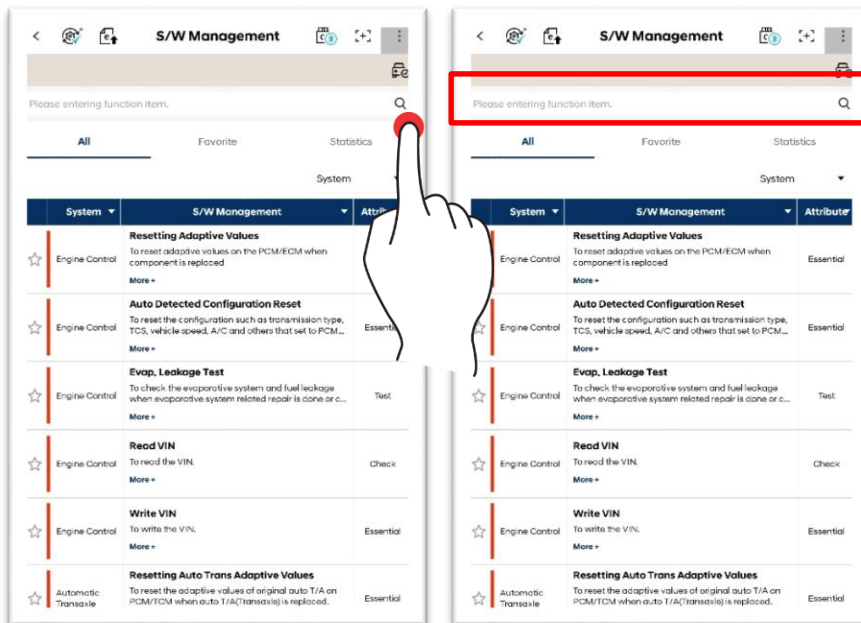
S/W Management

Please entering function item.

All
Favorite
Statistics

System

| | System | S/W Management | Attrib |
|---|---|---|---|
| ☆ | Engine Control | **Resetting Adaptive Values** To reset adaptive values on the PCM/ECM when component is replaced More + | |
| ☆ | Engine Control | **Auto Detected Configuration Reset** To reset the configuration such as transmission type, TCS, vehicle speed, A/C and others that set to PCM... More + | Essentia |
| ☆ | Engine Control | **Evap, Leakage Test** To check the evaporative system and fuel leakage when evaporative system related repair is done or c... More + | Test |
| ☆ | Engine Control | **Read VIN** To read the VIN. More + | Check |
| ☆ | Engine Control | **Write VIN** To write the VIN. More + | Essential |
| ☆ | Automatic Transaxle | **Resetting Auto Trans Adaptive Values** To reset the adaptive values of original auto T/A on PCM/TCM when auto T/A(Transaxle) is replaced. | Essential |

S/W Management

Please entering function item.

All
Favorite
Statistics

System

| | System | S/W Management | Attribute |
|---|---|---|---|
| ☆ | Engine Control | **Resetting Adaptive Values** To reset adaptive values on the PCM/ECM when component is replaced More + | Essential |
| ☆ | Engine Control | **Auto Detected Configuration Reset** To reset the configuration such as transmission type, TCS, vehicle speed, A/C and others that set to PCM... More + | Essential |
| ☆ | Engine Control | **Evap, Leakage Test** To check the evaporative system and fuel leakage when evaporative system related repair is done or c... More + | Test |
| ☆ | Engine Control | **Read VIN** To read the VIN. More + | Check |
| ☆ | Engine Control | **Write VIN** To write the VIN. More + | Essential |
| ☆ | Automatic Transaxle | **Resetting Auto Trans Adaptive Values** To reset the adaptive values of original auto T/A on PCM/TCM when auto T/A(Transaxle) is replaced. | Essential |